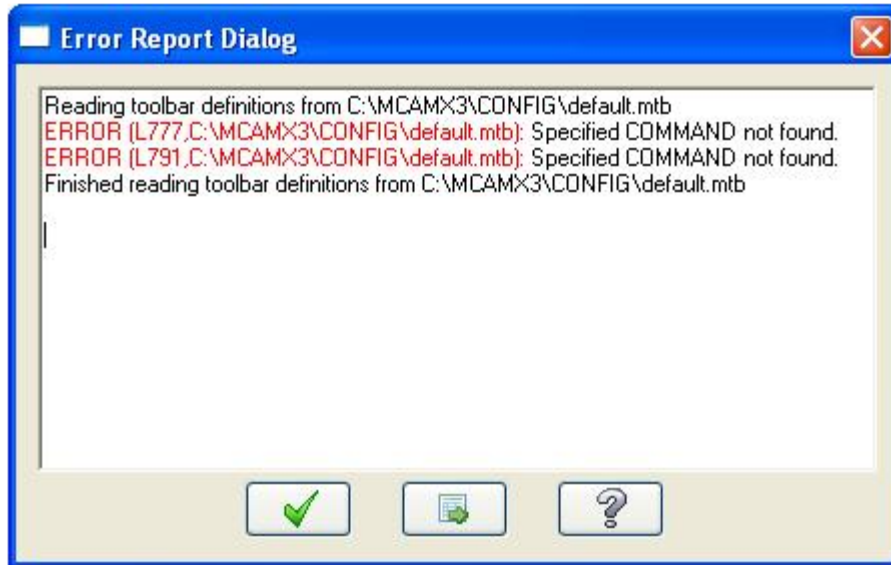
Error Report Dialog

Reading toolbar definitions from C:\MCAMX3\CONFIG\default.mtb
ERROR (L777,C:\MCAMX3\CONFIG\default.mtb): Specified COMMAND not found.
ERROR (L791,C:\MCAMX3\CONFIG\default.mtb): Specified COMMAND not found.
Finished reading toolbar definitions from C:\MCAMX3\CONFIG\default.mtb

?